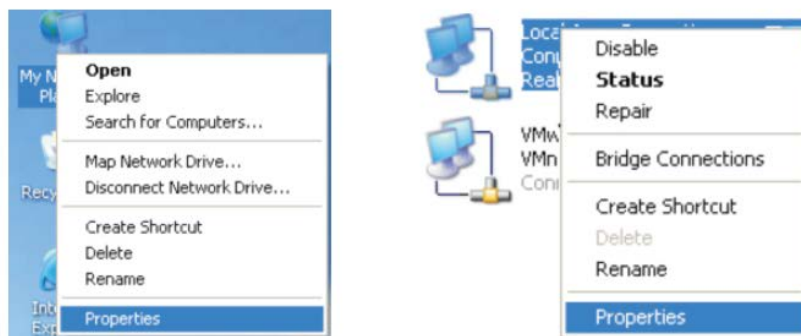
My N
Pl
Open
Explore
Search for Computers...
Map Network Drive...
Disconnect Network Drive...
Recy
Create Shortcut
Delete
Rename
Int
Exp
Properties

Loca
Conr
Rea
Disable
Status
Repair
VMw
VMn
Conr
Bridge Connections
Create Shortcut
Delete
Rename
Properties